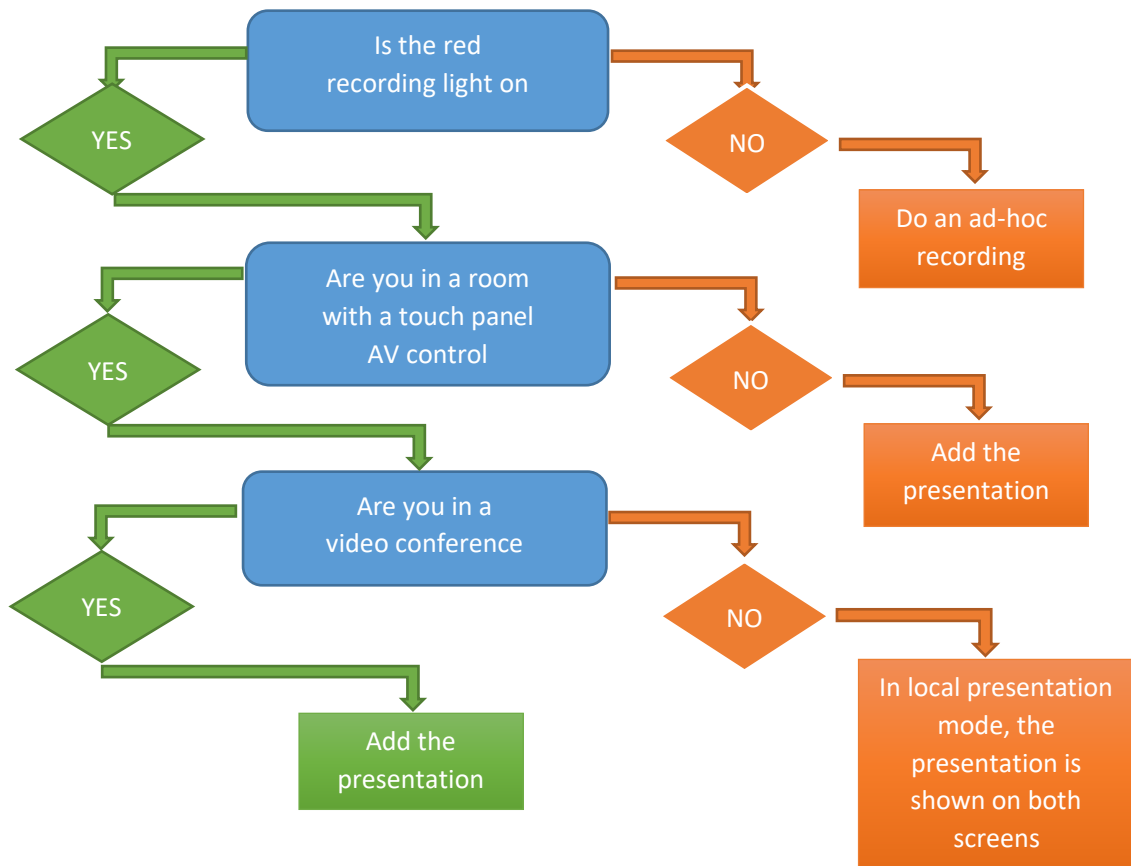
Is the red recording light on

YES

NO

Do an ad-hoc recording

Are you in a room with a touch panel AV control

YES

NO

Add the presentation

Are you in a video conference

YES

NO

Add the presentation

In local presentation mode, the presentation is shown on both screens